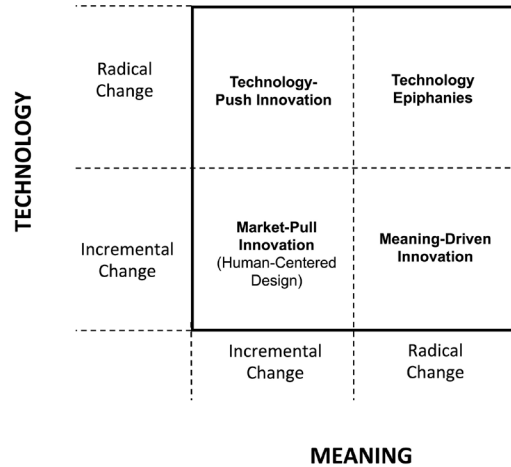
TECHNOLOGY

Radical Change

Technology-Push Innovation

Technology Epiphanies

Incremental Change

Market-Pull Innovation (Human-Centered Design)

Meaning-Driven Innovation

Incremental Change

Radical Change

MEANING